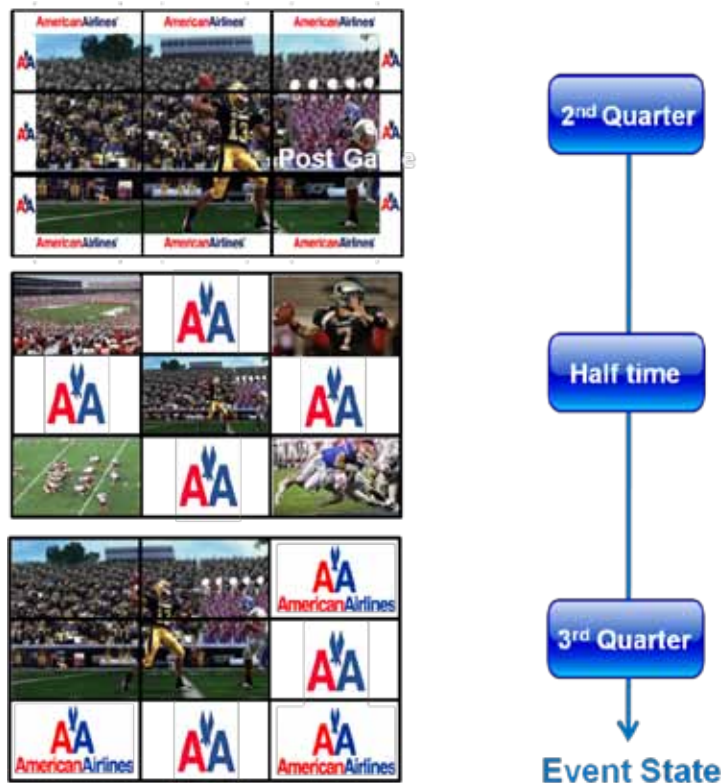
AmericanAirlines AmericanAirlines AmericanAirlines

AA AA

Post Game

AA AA

AmericanAirlines AmericanAirlines AmericanAirlines

AA

AA AA

AA

AA
AmericanAirlines

AA

AA
AmericanAirlines

AA

AA
AmericanAirlines

2nd Quarter

Half time

3rd Quarter

Event State